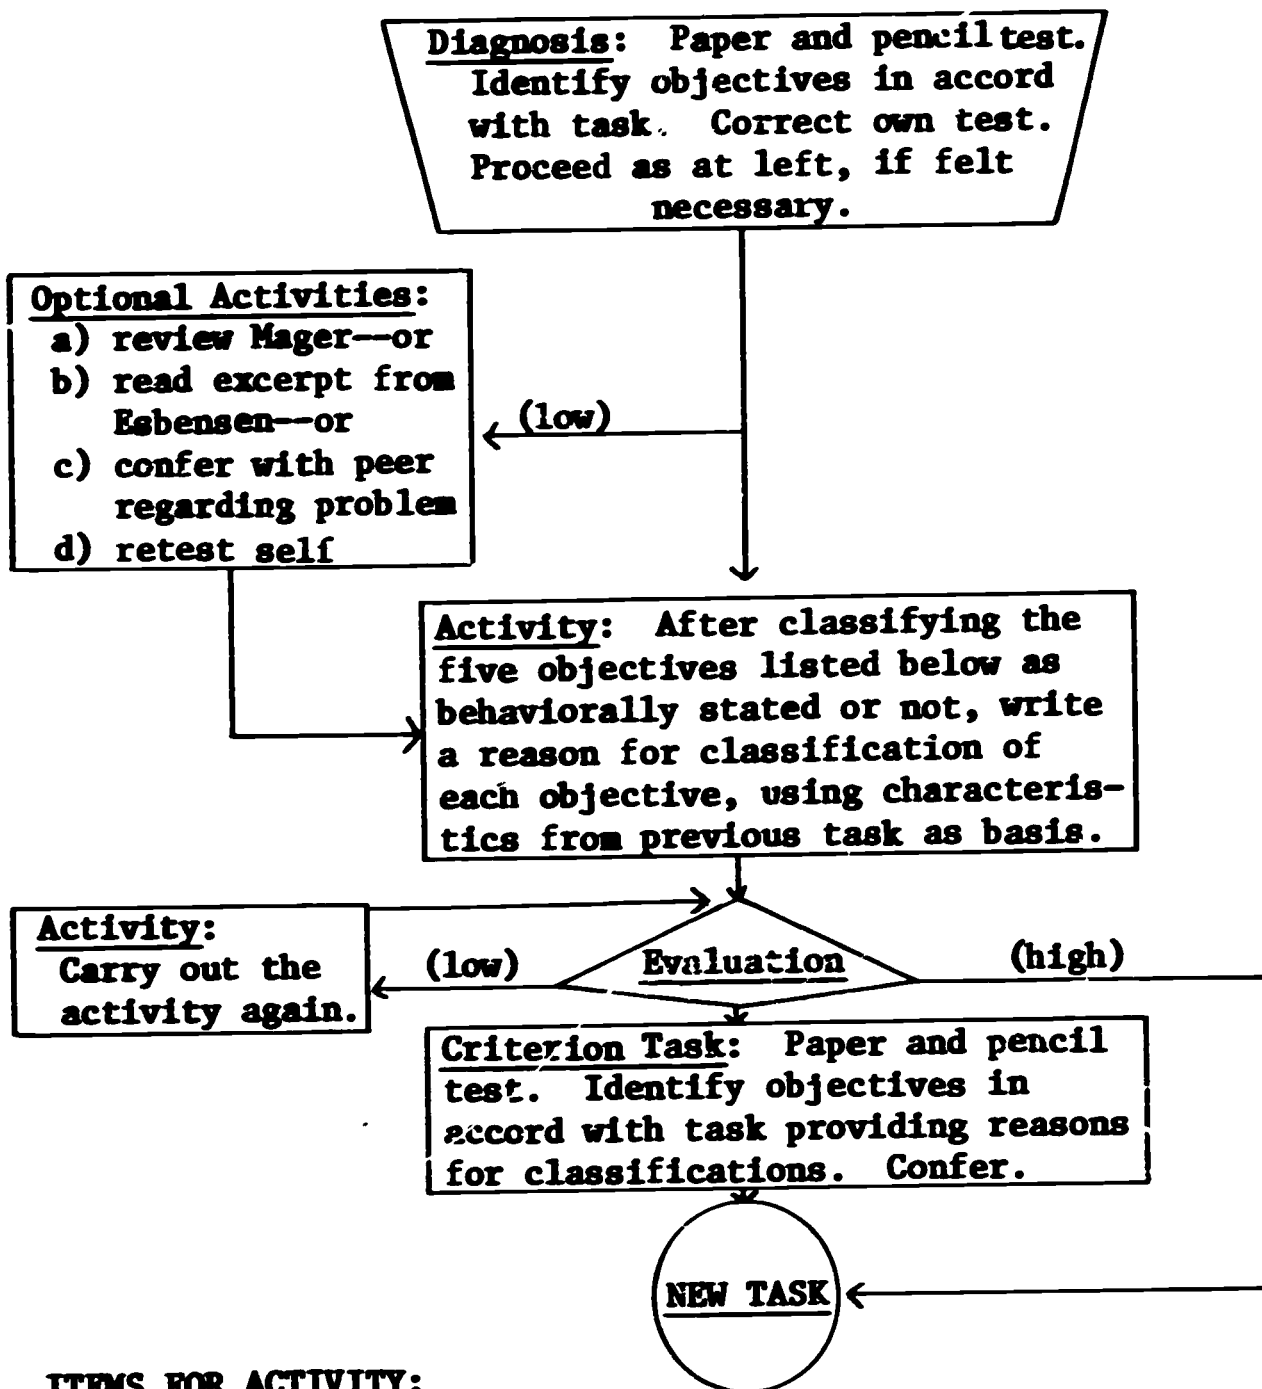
Diagnosis: Paper and pencil test. Identify objectives in accord with task. Correct own test. Proceed as at left, if felt necessary.

Optional Activities:
a) review Mager—or
b) read excerpt from Esbensen—or
c) confer with peer regarding problem
d) retest self

(low)

Activity: After classifying the five objectives listed below as behaviorally stated or not, write a reason for classification of each objective, using characteristics from previous task as basis.

Activity:
Carry out the activity again.

(low)

Evaluation

(high)

Criterion Task: Paper and pencil test. Identify objectives in accord with task providing reasons for classifications. Confer.

NEW TASK

ITEMS FOR ACTIVITY: